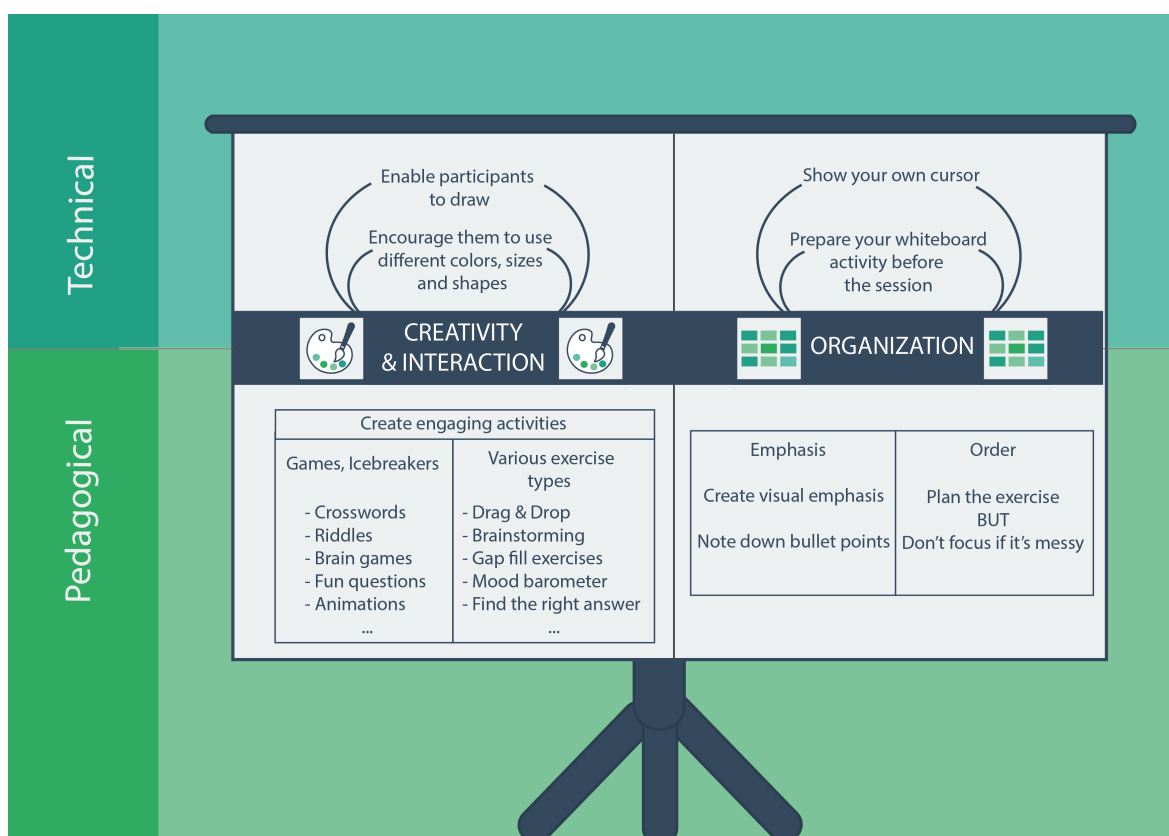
Technical

Pedagogical

Enable participants to draw

Encourage them to use different colors, sizes and shapes

Show your own cursor

Prepare your whiteboard activity before the session

CREATIVITY & INTERACTION

ORGANIZATION

| Create engaging activities | |
|---|---|
| Games, Icebreakers | Various exercise types |
| - Crosswords<br>- Riddles<br>- Brain games<br>- Fun questions<br>- Animations<br>... | - Drag & Drop<br>- Brainstorming<br>- Gap fill exercises<br>- Mood barometer<br>- Find the right answer<br>... |

| Emphasis | Order |
|---|---|
| Create visual emphasis<br>Note down bullet points | Plan the exercise<br>BUT<br>Don't focus if it's messy |